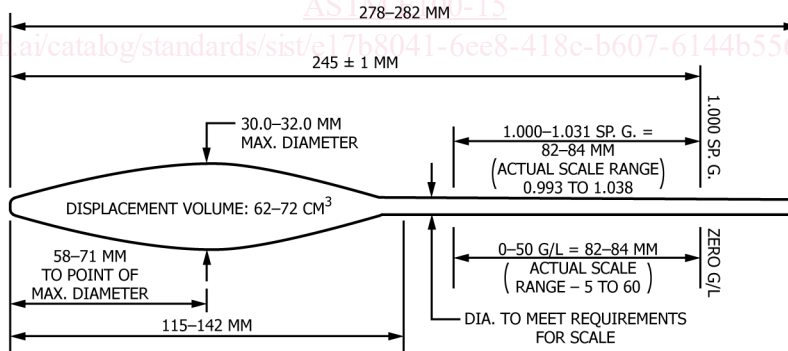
AS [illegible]-15
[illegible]h.ai/catalog/standards/sist/e17b8041-6ee8-418c-b607-6144b55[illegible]

278–282 MM

245 ± 1 MM

30.0–32.0 MM
MAX. DIAMETER

1.000 SP. G.

1.000–1.031 SP. G. =
82–84 MM
(ACTUAL SCALE RANGE
0.993 TO 1.038)

DISPLACEMENT VOLUME: 62–72 CM$^3$

58–71 MM
TO POINT OF
MAX. DIAMETER

0–50 G/L = 82–84 MM
(ACTUAL SCALE
RANGE – 5 TO 60)

ZERO G/L

115–142 MM

DIA. TO MEET REQUIREMENTS
FOR SCALE